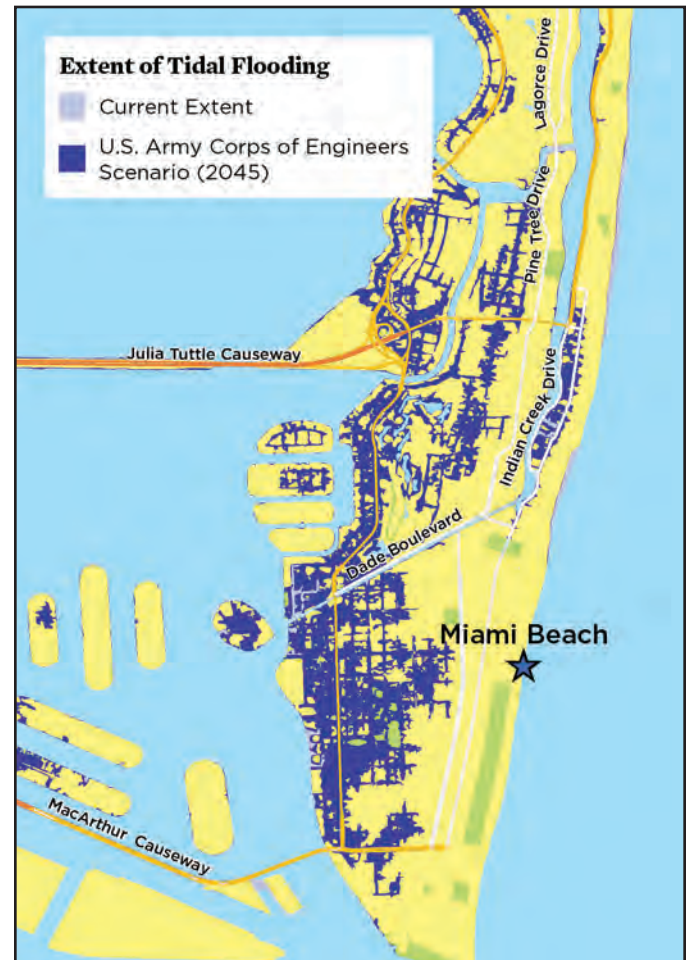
Extent of Tidal Flooding

Current Extent

U.S. Army Corps of Engineers Scenario (2045)

Lagorce Drive

Pine Tree Drive

Julia Tuttle Causeway

Indian Creek Drive

Dade Boulevard

Miami Beach

MacArthur Causeway